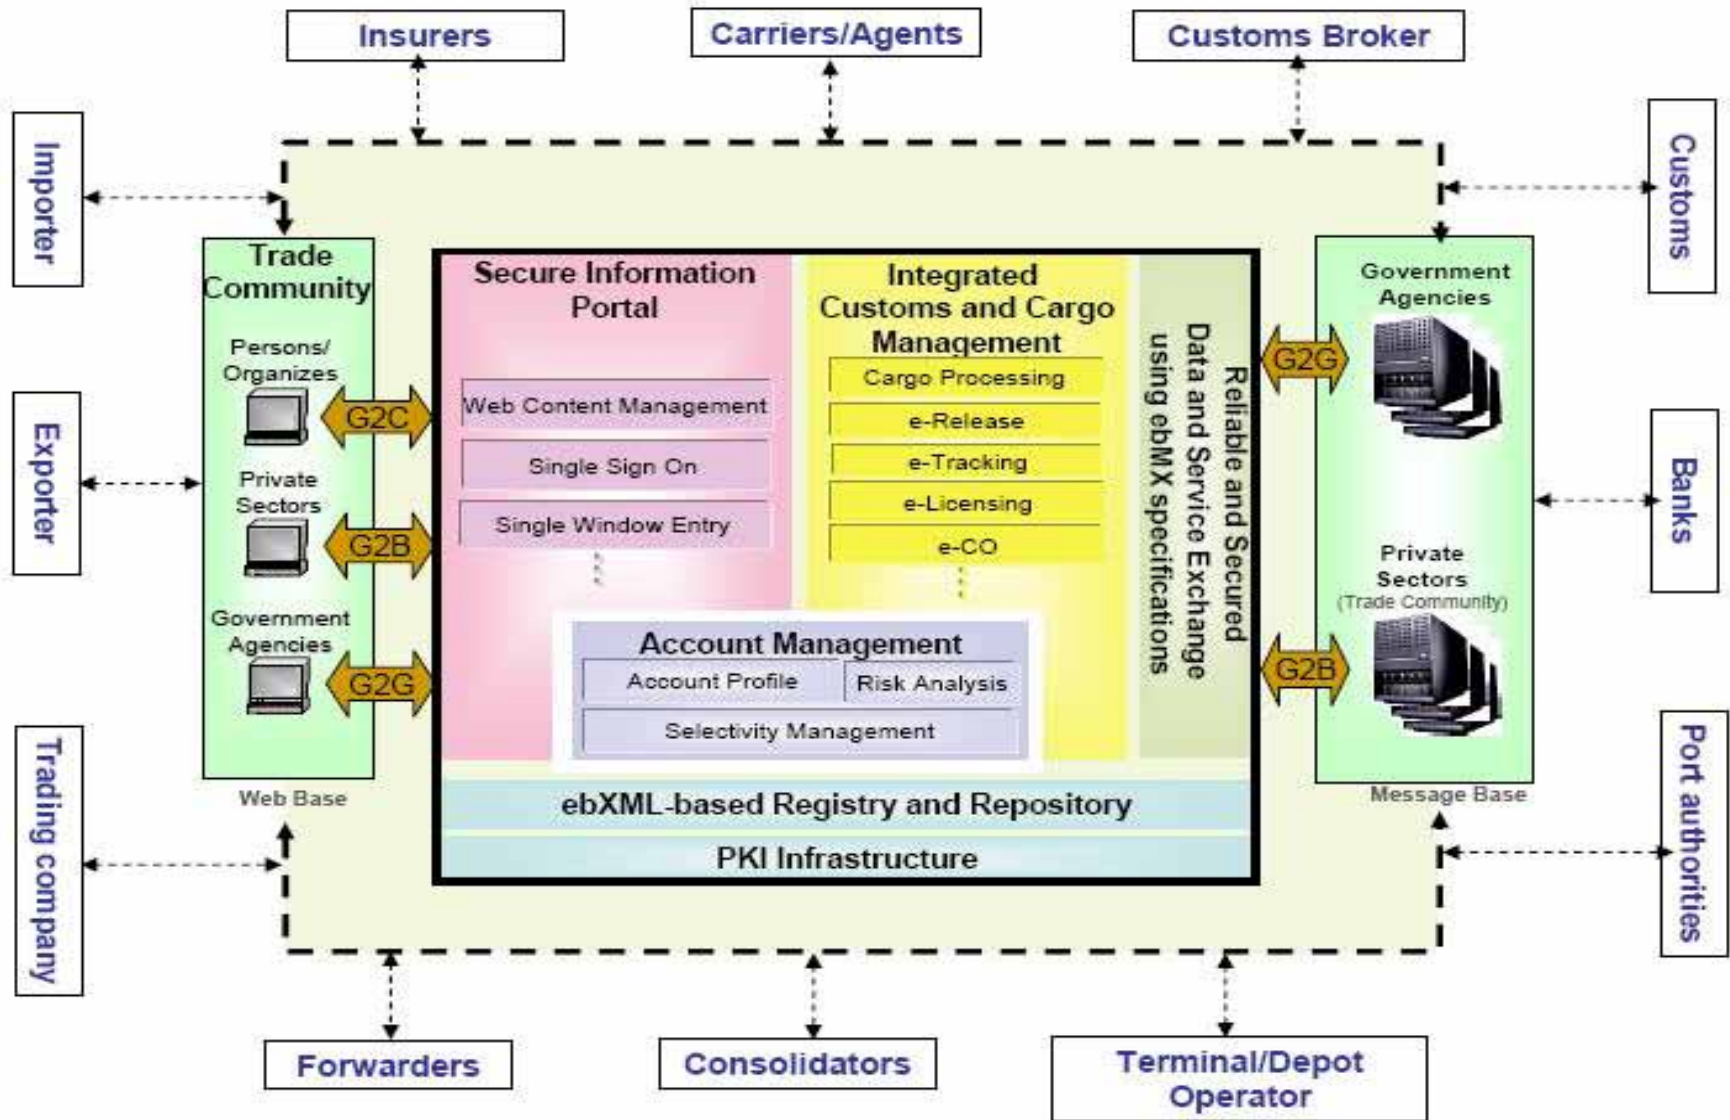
Insurers

Carriers/Agents

Customs Broker

Importer

Customs

Exporter

Banks

Trading company

Port authorities

Trade Community

Persons/ Organizes

G2C

Private Sectors

G2B

Government Agencies

G2G

Web Base

Secure Information Portal

Web Content Management

Single Sign On

Single Window Entry

Integrated Customs and Cargo Management

Cargo Processing

e-Release

e-Tracking

e-Licensing

e-CO

Reliable and Secured Data and Service Exchange using ebMX specifications

Account Management

Account Profile

Risk Analysis

Selectivity Management

ebXML-based Registry and Repository

PKI Infrastructure

Government Agencies

G2G

Private Sectors (Trade Community)

G2B

Message Base

Forwarders

Consolidators

Terminal/Depot Operator